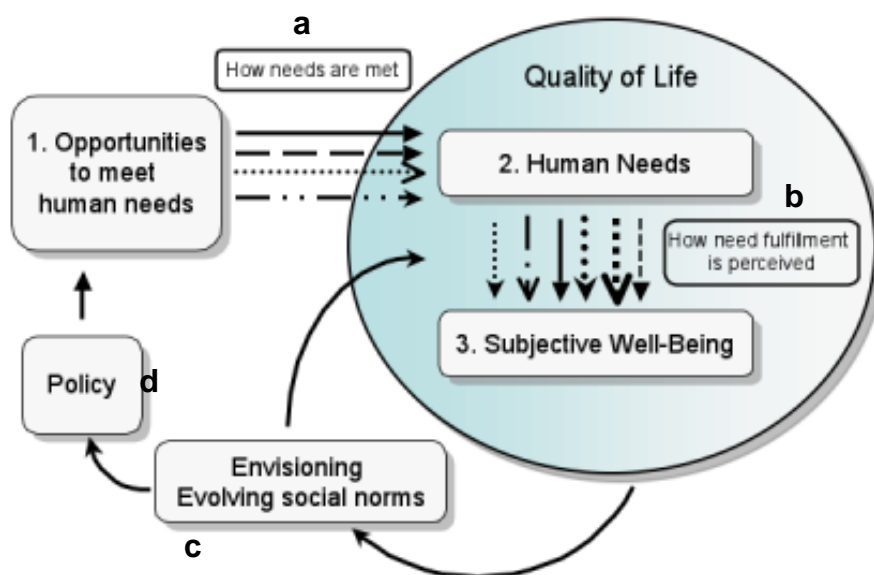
a

How needs are met

Quality of Life

1. Opportunities to meet human needs

2. Human Needs

b

How need fulfillment is perceived

3. Subjective Well-Being

Policy

d

Envisioning
Evolving social norms

c